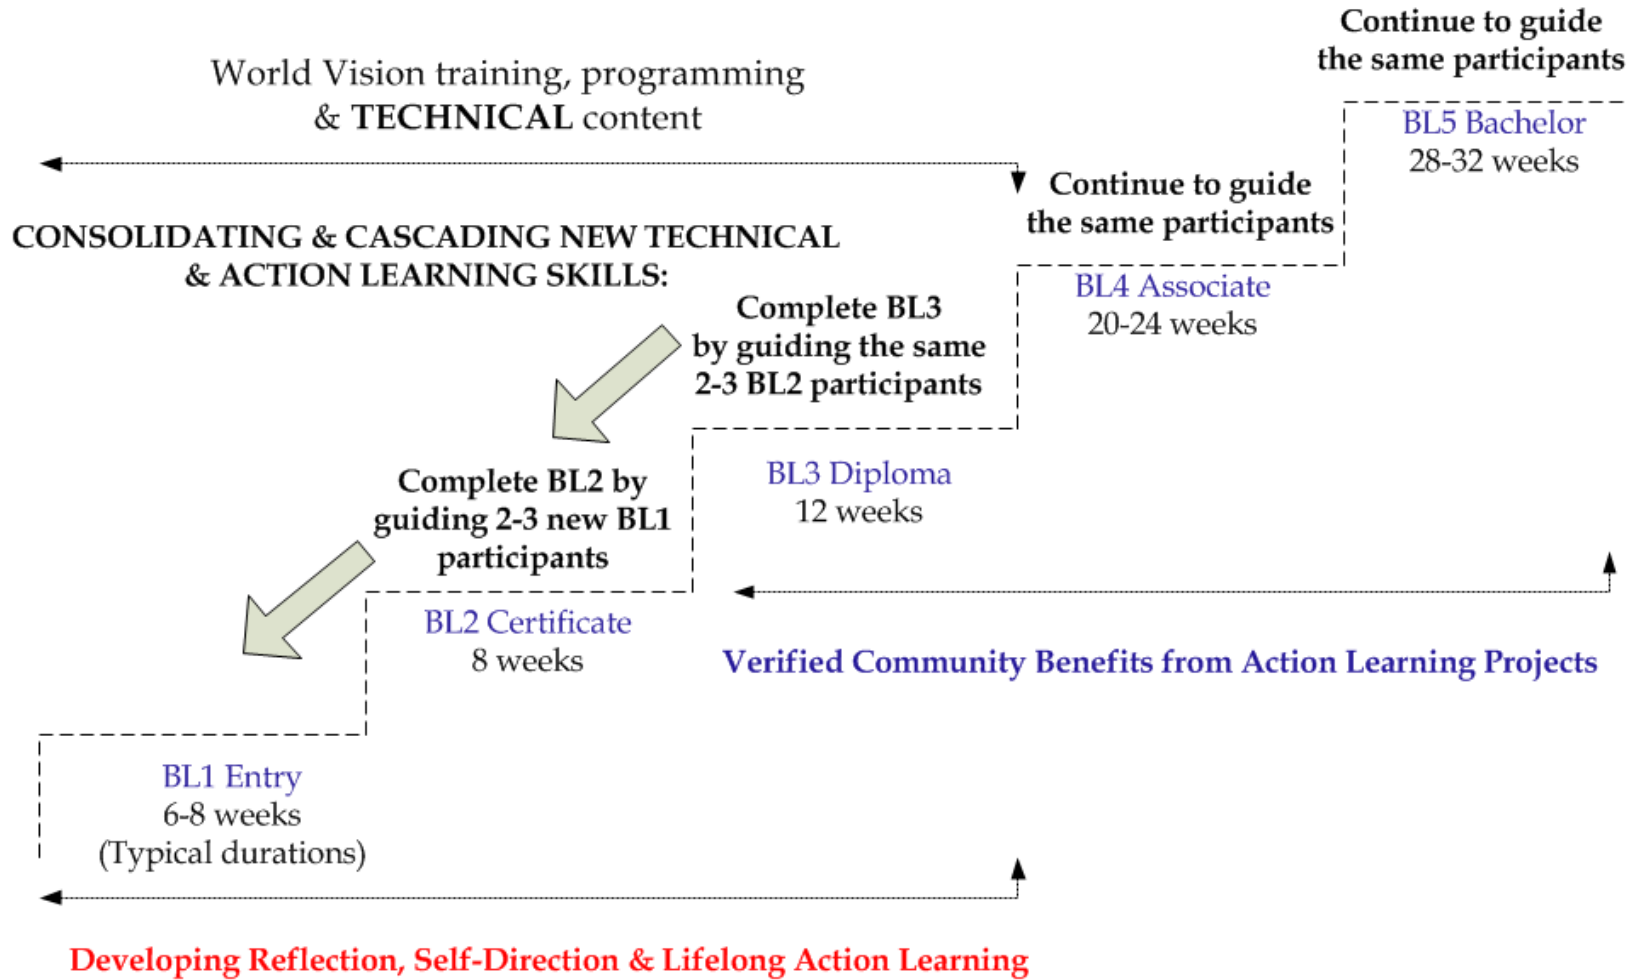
Continue to guide the same participants

World Vision training, programming & TECHNICAL content

BL5 Bachelor
28-32 weeks

Continue to guide the same participants

CONSOLIDATING & CASCADING NEW TECHNICAL & ACTION LEARNING SKILLS:

BL4 Associate
20-24 weeks

Complete BL3 by guiding the same 2-3 BL2 participants

BL3 Diploma
12 weeks

Complete BL2 by guiding 2-3 new BL1 participants

BL2 Certificate
8 weeks

Verified Community Benefits from Action Learning Projects

BL1 Entry
6-8 weeks
(Typical durations)

Developing Reflection, Self-Direction & Lifelong Action Learning